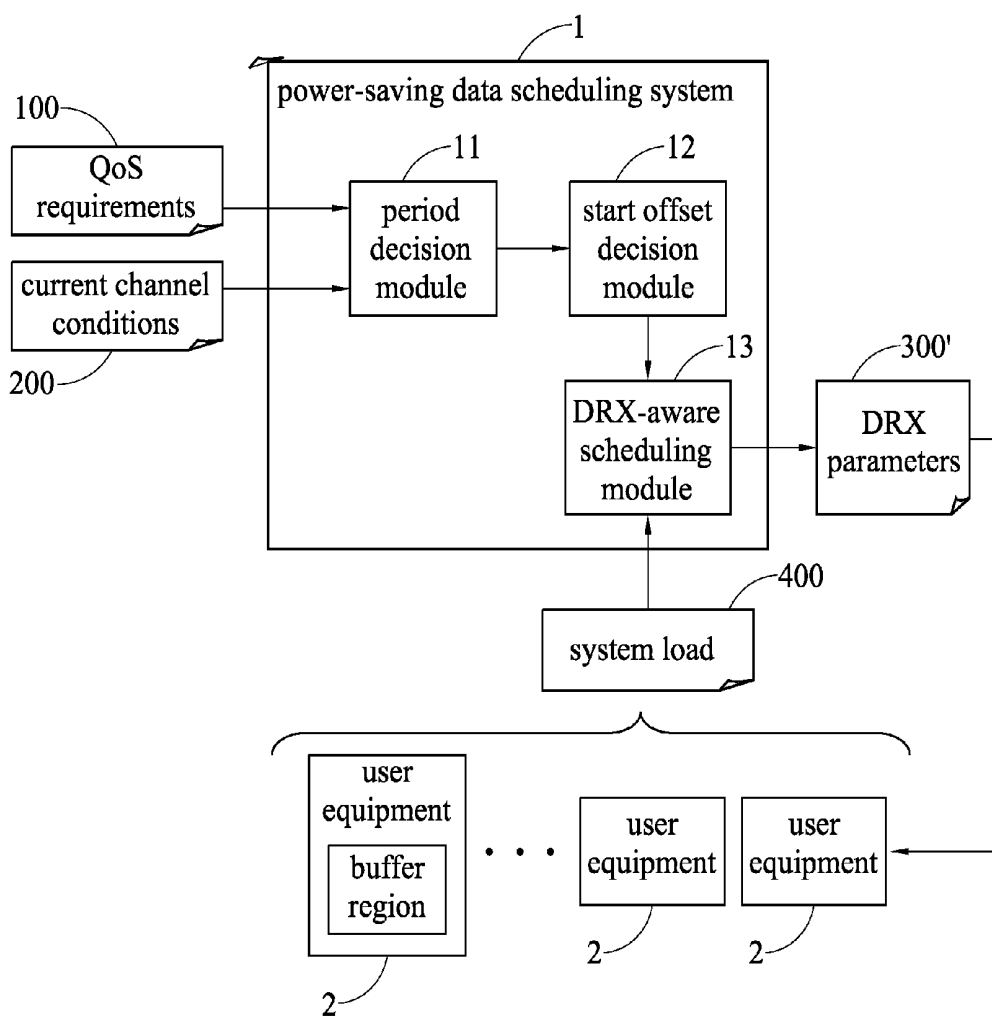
1

power-saving data scheduling system

100

QoS requirements

11

period decision module

12

start offset decision module

current channel conditions

200

13

DRX-aware scheduling module

300'

DRX parameters

400

system load

user equipment

buffer region

2

• • •

user equipment

2

user equipment

2